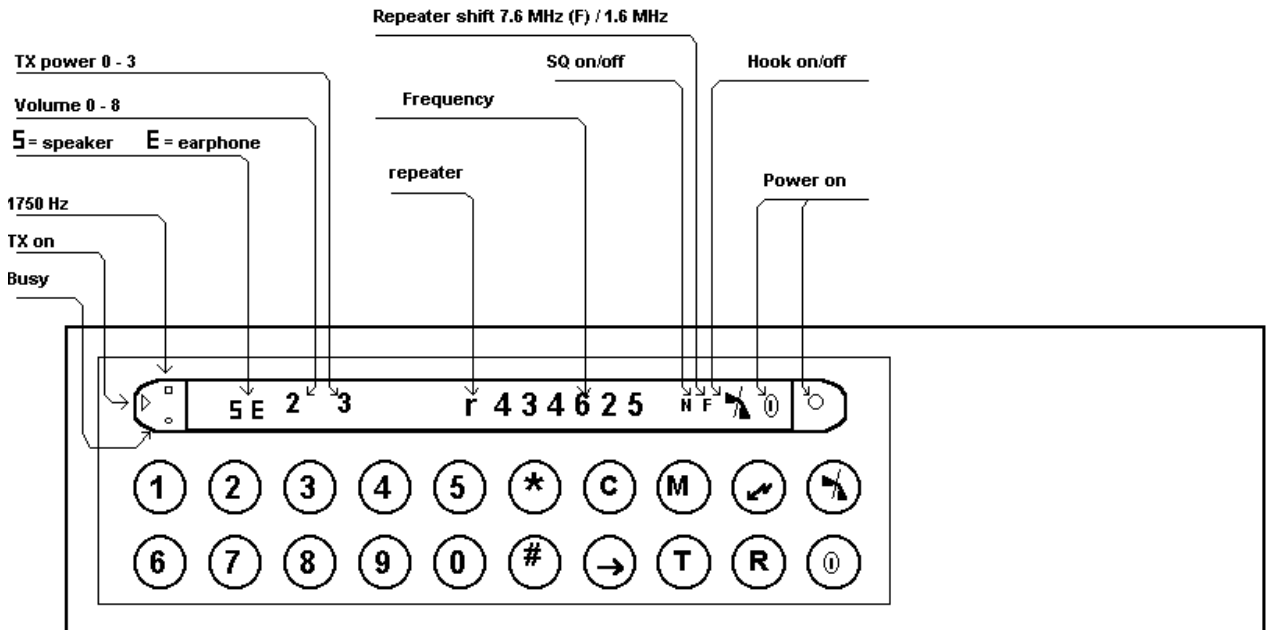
Repeater shift 7.6 MHz (F) / 1.6 MHz

TX power 0 - 3

SQ on/off

Hook on/off

Volume 0 - 8

Frequency

S = speaker E = earphone

repeater

Power on

1750 Hz

TX on

Busy

S E 2 3 r 4 3 4 6 2 5 N F

1 2 3 4 5 * C M

6 7 8 9 0 # → T R